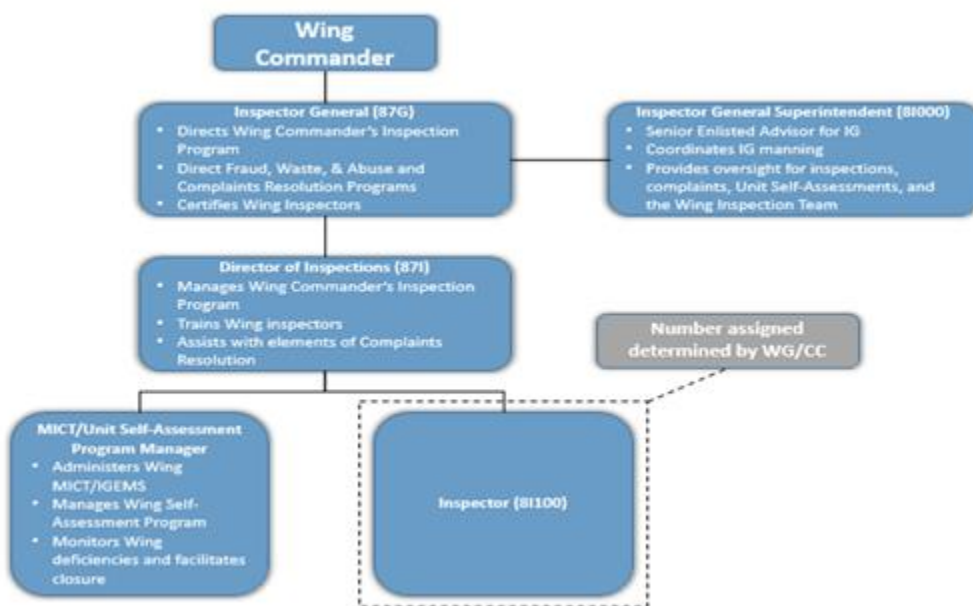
Wing Commander

Inspector General (87G)
- Directs Wing Commander's Inspection Program
- Direct Fraud, Waste, & Abuse and Complaints Resolution Programs
- Certifies Wing Inspectors

Inspector General Superintendent (8I000)
- Senior Enlisted Advisor for IG
- Coordinates IG manning
- Provides oversight for inspections, complaints, Unit Self-Assessments, and the Wing Inspection Team

Director of Inspections (87I)
- Manages Wing Commander's Inspection Program
- Trains Wing inspectors
- Assists with elements of Complaints Resolution

Number assigned determined by WG/CC

MICT/Unit Self-Assessment Program Manager
- Administers Wing MICT/IGEMS
- Manages Wing Self-Assessment Program
- Monitors Wing deficiencies and facilitates closure

Inspector (8I100)